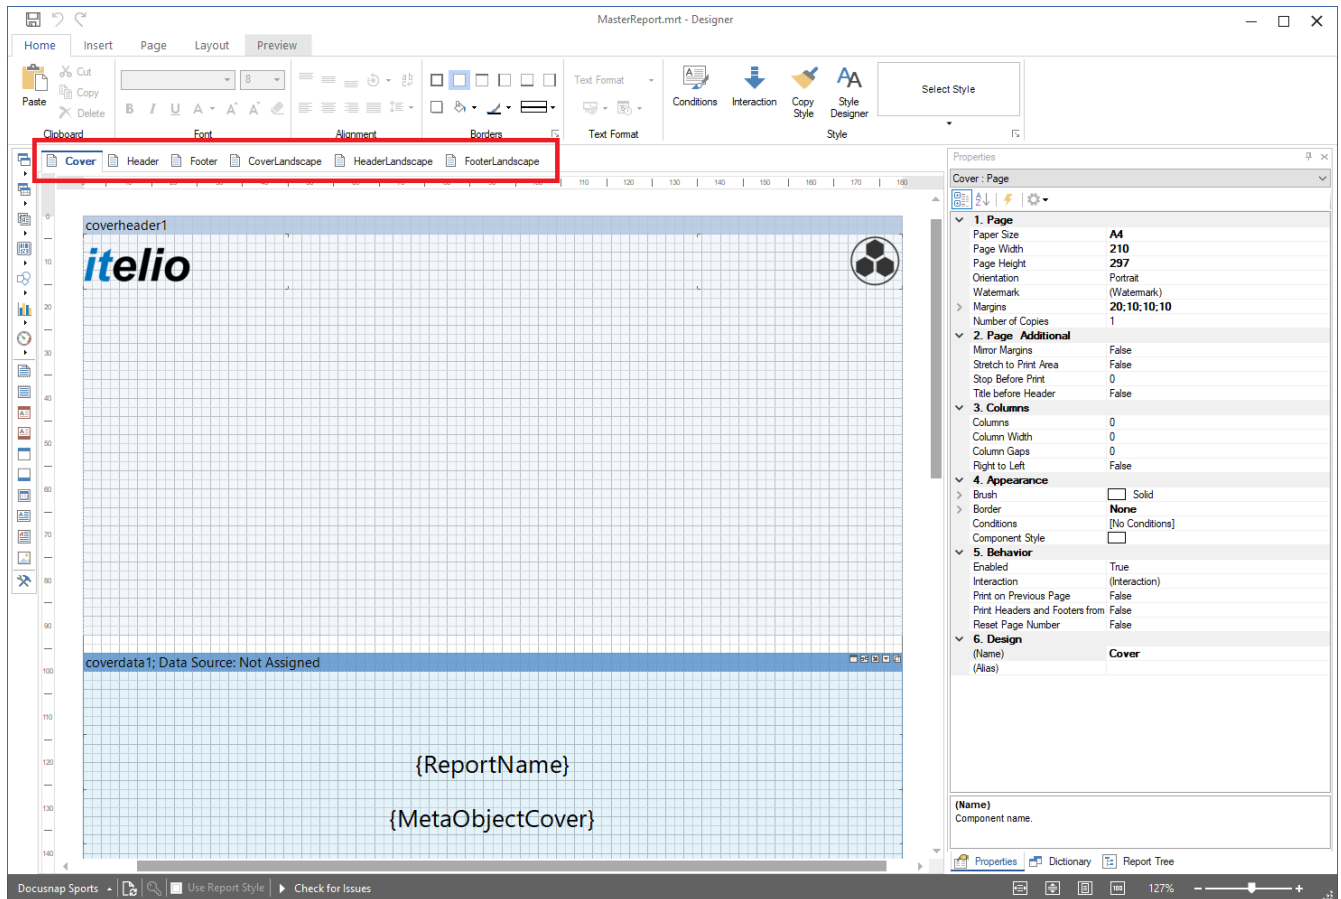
MasterReport.mrt - Designer

Home Insert Page Layout Preview

Paste
Cut
Copy
Delete
Clipboard
Font
Alignment
Borders
Text Format
Text Format
Conditions
Interaction
Copy Style
Style Designer
Select Style
Style

Cover Header Footer CoverLandscape HeaderLandscape FooterLandscape

coverheader1

itelio

coverdata1; Data Source: Not Assigned

{ReportName}

{MetaObjectCover}

Properties
Cover : Page

| | |
|---|---|
| 1. Page | |
| Paper Size | A4 |
| Page Width | 210 |
| Page Height | 297 |
| Orientation | Portrait |
| Watermark | (Watermark) |
| Margins | 20;10;10;10 |
| Number of Copies | 1 |
| 2. Page Additional | |
| Mirror Margins | False |
| Stretch to Print Area | False |
| Stop Before Print | 0 |
| Title before Header | False |
| 3. Columns | |
| Columns | 0 |
| Column Width | 0 |
| Column Gaps | 0 |
| Right to Left | False |
| 4. Appearance | |
| Brush | Solid |
| Border | None |
| Conditions | [No Conditions] |
| Component Style | |
| 5. Behavior | |
| Enabled | True |
| Interaction | (Interaction) |
| Print on Previous Page | False |
| Print Headers and Footers from | False |
| Reset Page Number | False |
| 6. Design | |
| (Name) | Cover |
| (Alias) | |

(Name)
Component name.

Properties Dictionary Report Tree

Docusnap Sports Use Report Style Check for Issues 127%